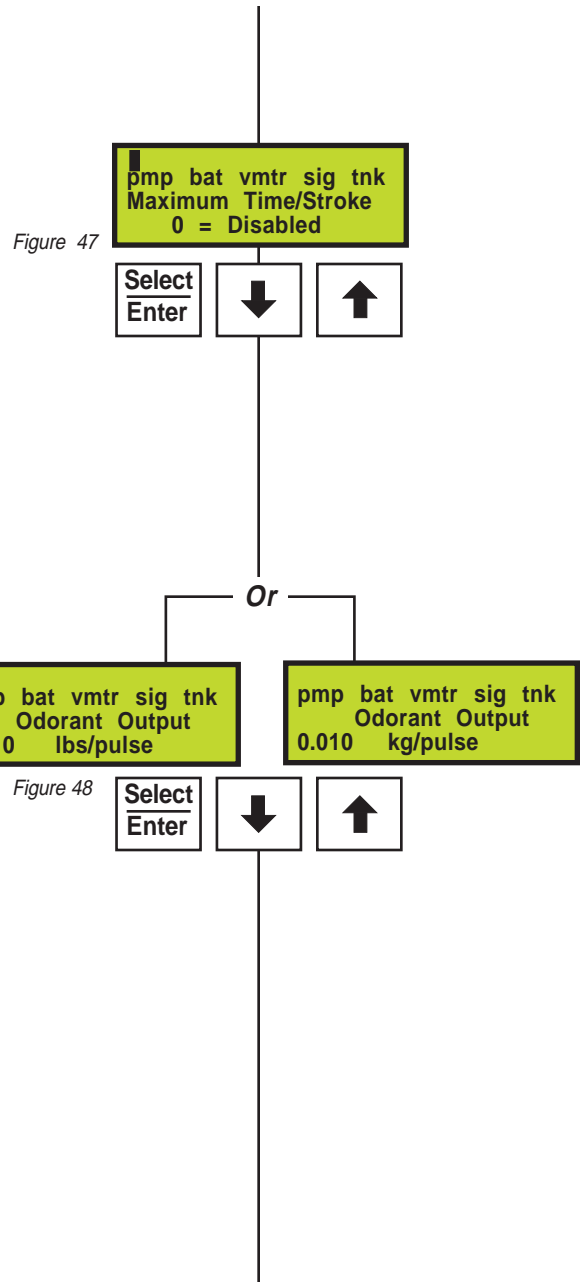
pmp bat vmtr sig tnk
Maximum Time/Stroke
0 = Disabled

Figure 47

Select
Enter

Or

p bat vmtr sig tnk
Odorant Output
0 lbs/pulse

pmp bat vmtr sig tnk
Odorant Output
0.010 kg/pulse

Figure 48

Select
Enter